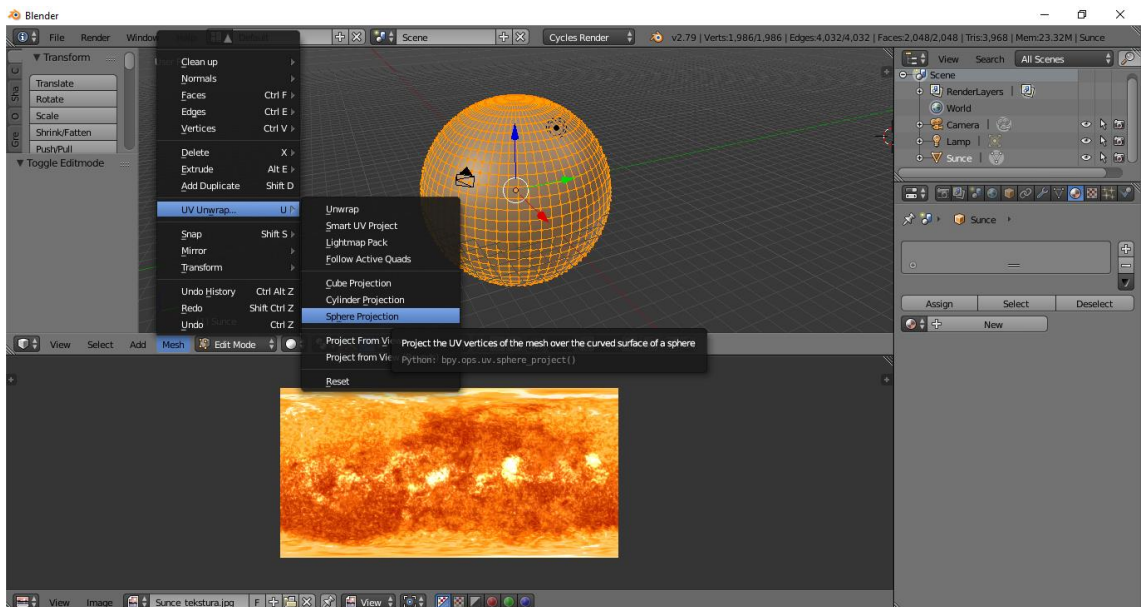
Blender

File Render Window Help Default Scene Cycles Render v2.79 | Verts:1,986/1,986 | Edges:4,032/4,032 | Faces:2,048/2,048 | Tris:3,968 | Mem:23.32M | Sunce

▼ Transform
Translate
Rotate
Scale
Shrink/Fatten
Push/Pull
▼ Toggle Editmode

Clean up
Normals
Faces Ctrl F
Edges Ctrl E
Vertices Ctrl V
Delete X
Extrude Alt E
Add Duplicate Shift D
UV Unwrap... U
Snap Shift S
Mirror
Transform
Undo History Ctrl Alt Z
Redo Shift Ctrl Z
Undo Ctrl Z

Unwrap
Smart UV Project
Lightmap Pack
Follow Active Quads
Cube Projection
Cylinder Projection
Sphere Projection
Project From Vi
Project from Vi
Reset

Project the UV vertices of the mesh over the curved surface of a sphere
Python: bpy.ops.uv.sphere_project()

View Select Add Mesh Edit Mode

View Search All Scenes
Scene
RenderLayers
World
Camera
Lamp
Sunce

Sunce
Assign Select Deselect
New

View Image Sunce_tekstura.jpg F View